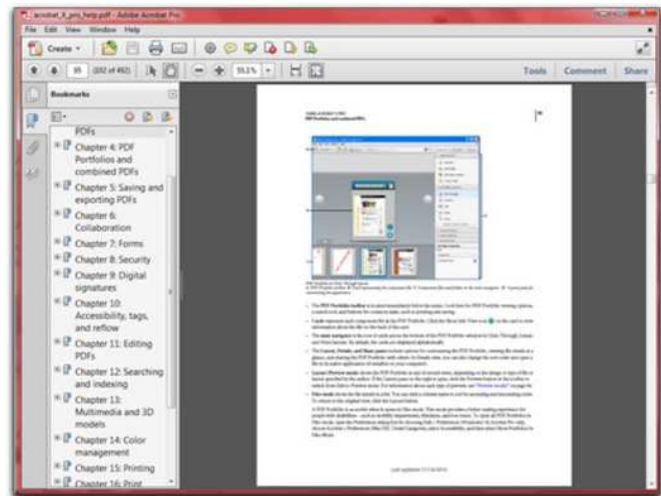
acrobat_X_pro_help.pdf - Adobe Acrobat Pro

File Edit View Window Help

Create

95 (102 of 492)

59.1%

Tools Comment Share

Bookmarks

PDFs

Chapter 4: PDF Portfolios and combined PDFs

Chapter 5: Saving and exporting PDFs

Chapter 6: Collaboration

Chapter 7: Forms

Chapter 8: Security

Chapter 9: Digital signatures

Chapter 10: Accessibility, tags, and reflow

Chapter 11: Editing PDFs

Chapter 12: Searching and indexing

Chapter 13: Multimedia and 3D models

Chapter 14: Color management

Chapter 15: Printing

Chapter 16: Print

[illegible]